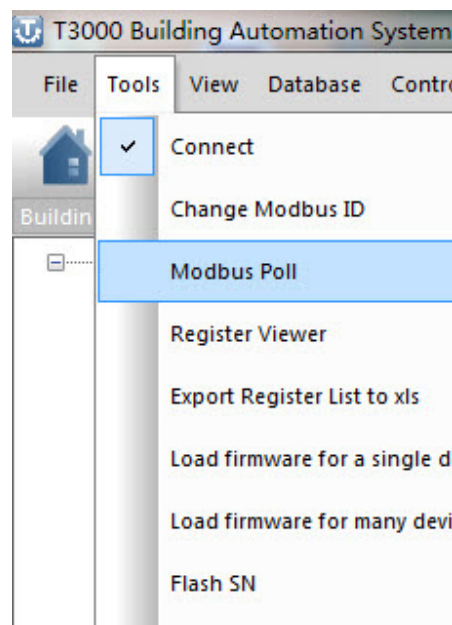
T3000 Building Automation System

File Tools View Database Contro

Buildin

Connect

Change Modbus ID

Modbus Poll

Register Viewer

Export Register List to xls

Load firmware for a single d

Load firmware for many devi

Flash SN